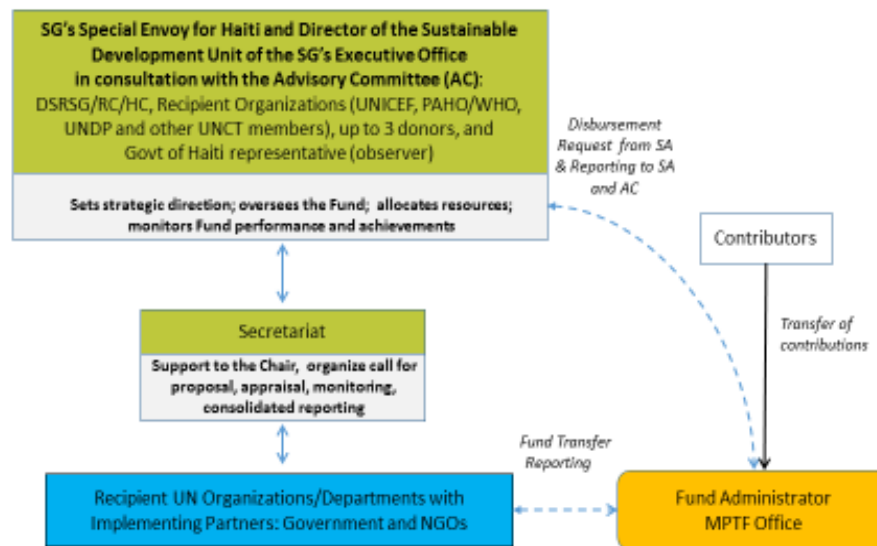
SG's Special Envoy for Haiti and Director of the Sustainable Development Unit of the SG's Executive Office in consultation with the Advisory Committee (AC): DSRSG/RC/HC, Recipient Organizations (UNICEF, PAHO/WHO, UNDP and other UNCT members), up to 3 donors, and Govt of Haiti representative (observer)

Sets strategic direction; oversees the Fund; allocates resources; monitors Fund performance and achievements

Disbursement Request from SA & Reporting to SA and AC

Contributors

Secretariat

Support to the Chair, organize call for proposal, appraisal, monitoring, consolidated reporting

Transfer of contributions

Fund Transfer Reporting

Recipient UN Organizations/Departments with Implementing Partners: Government and NGOs

Fund Administrator MPTF Office